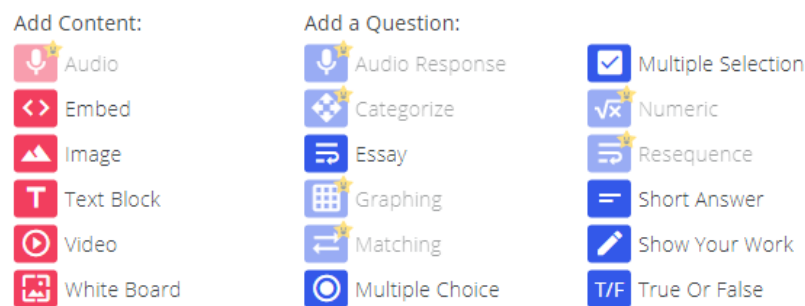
Add Content:

Audio
Embed
Image
Text Block
Video
White Board

Add a Question:

Audio Response
Categorize
Essay
Graphing
Matching
Multiple Choice

Multiple Selection
Numeric
Resequence
Short Answer
Show Your Work
T/F True Or False